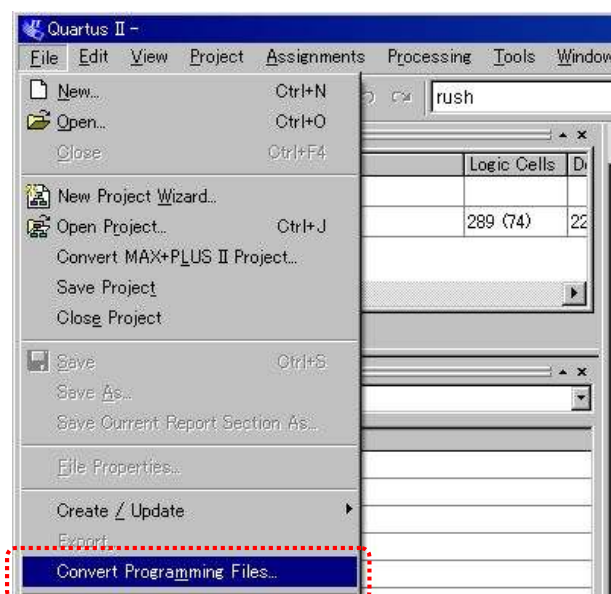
Quartus II -
File Edit View Project Assignments Processing Tools Window
New... Ctrl+N
Open... Ctrl+O
Close Ctrl+F4
New Project Wizard...
Open Project... Ctrl+J
Convert MAX+PLUS II Project...
Save Project
Close Project
Save Ctrl+S
Save As...
Save Current Report Section As...
File Properties...
Create / Update
Export...
Convert Programming Files...
rush
Logic Cells
289 (74)
22